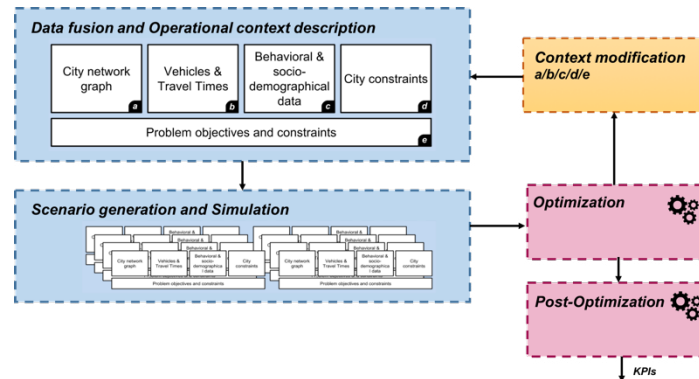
Data fusion and Operational context description

City network graph
a

Vehicles & Travel Times
b

Behavioral & socio-demographical data
c

City constraints
d

Problem objectives and constraints
e

Context modification
a/b/c/d/e

Scenario generation and Simulation

Behavioral &
Behavioral &
Behavioral &
City network graph
Vehicles & Travel Times
Behavioral & socio-demographical data
City constraints
Problem objectives and constraints

Behavioral &
Behavioral &
Behavioral &
City network graph
Vehicles & Travel Times
Behavioral & socio-demographical data
City constraints
Problem objectives and constraints

Optimization

Post-Optimization

KPIs